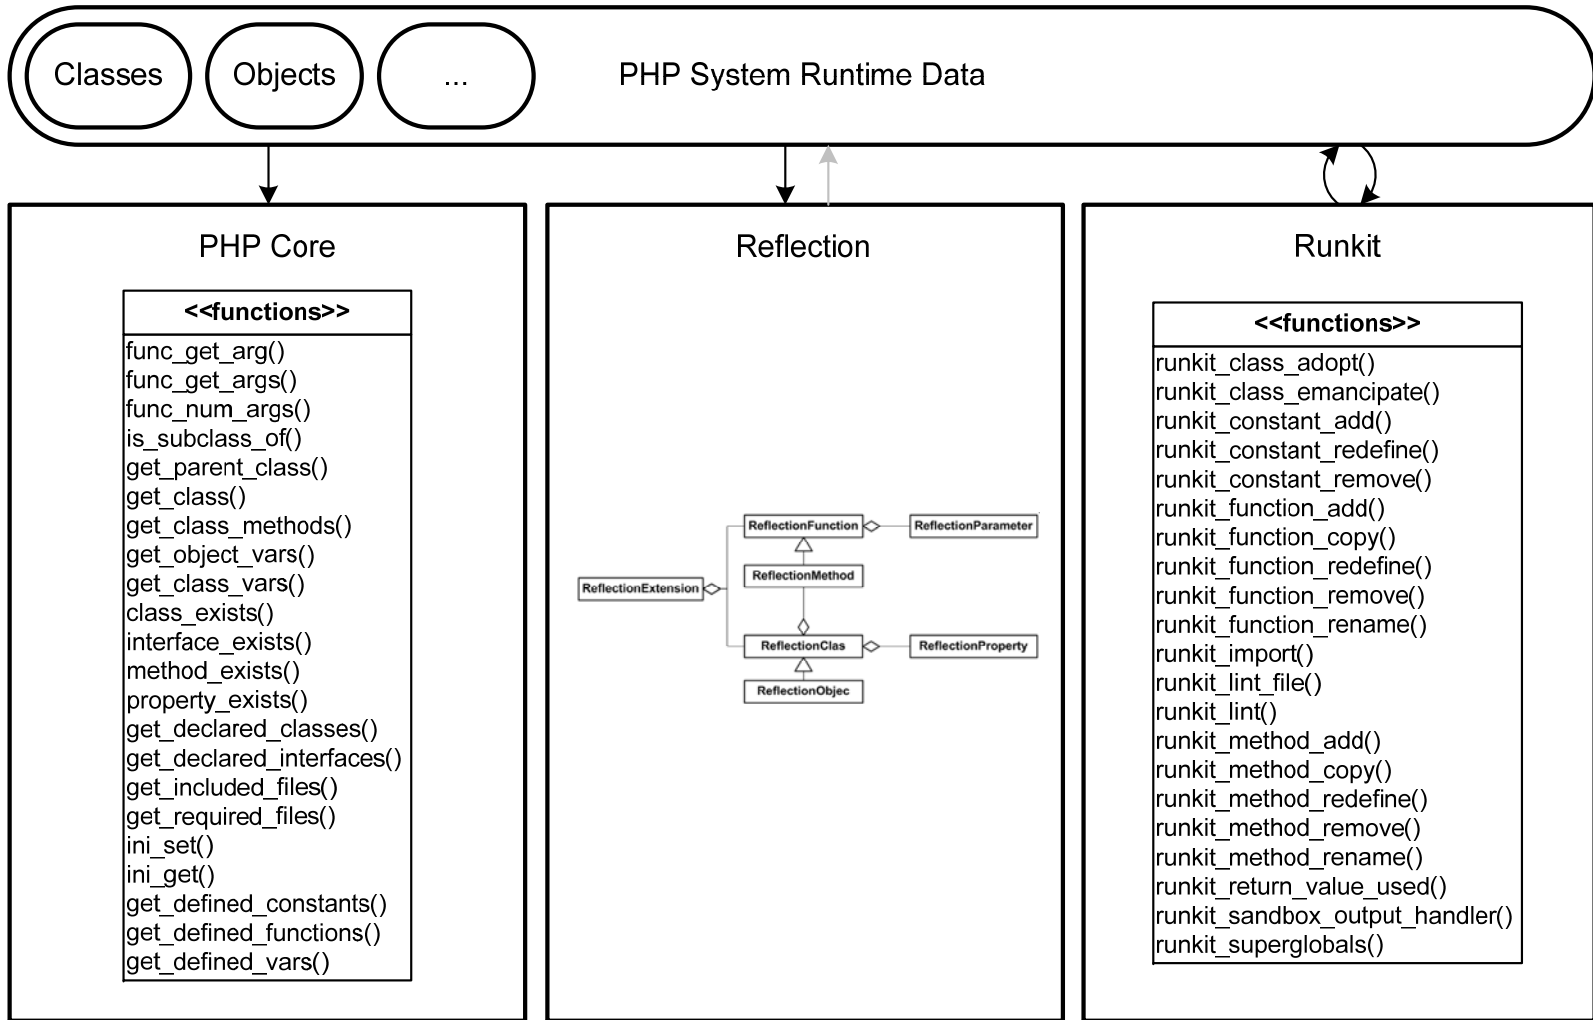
Classes

Objects

...

PHP System Runtime Data

PHP Core

<<functions>>

func_get_arg()
func_get_args()
func_num_args()
is_subclass_of()
get_parent_class()
get_class()
get_class_methods()
get_object_vars()
get_class_vars()
class_exists()
interface_exists()
method_exists()
property_exists()
get_declared_classes()
get_declared_interfaces()
get_included_files()
get_required_files()
ini_set()
ini_get()
get_defined_constants()
get_defined_functions()
get_defined_vars()

Reflection

ReflectionFunction
ReflectionParameter
ReflectionMethod
ReflectionExtension
ReflectionClas
ReflectionProperty
ReflectionObjec

Runkit

<<functions>>

runkit_class_adopt()
runkit_class_emancipate()
runkit_constant_add()
runkit_constant_redefine()
runkit_constant_remove()
runkit_function_add()
runkit_function_copy()
runkit_function_redefine()
runkit_function_remove()
runkit_function_rename()
runkit_import()
runkit_lint_file()
runkit_lint()
runkit_method_add()
runkit_method_copy()
runkit_method_redefine()
runkit_method_remove()
runkit_method_rename()
runkit_return_value_used()
runkit_sandbox_output_handler()
runkit_superglobals()